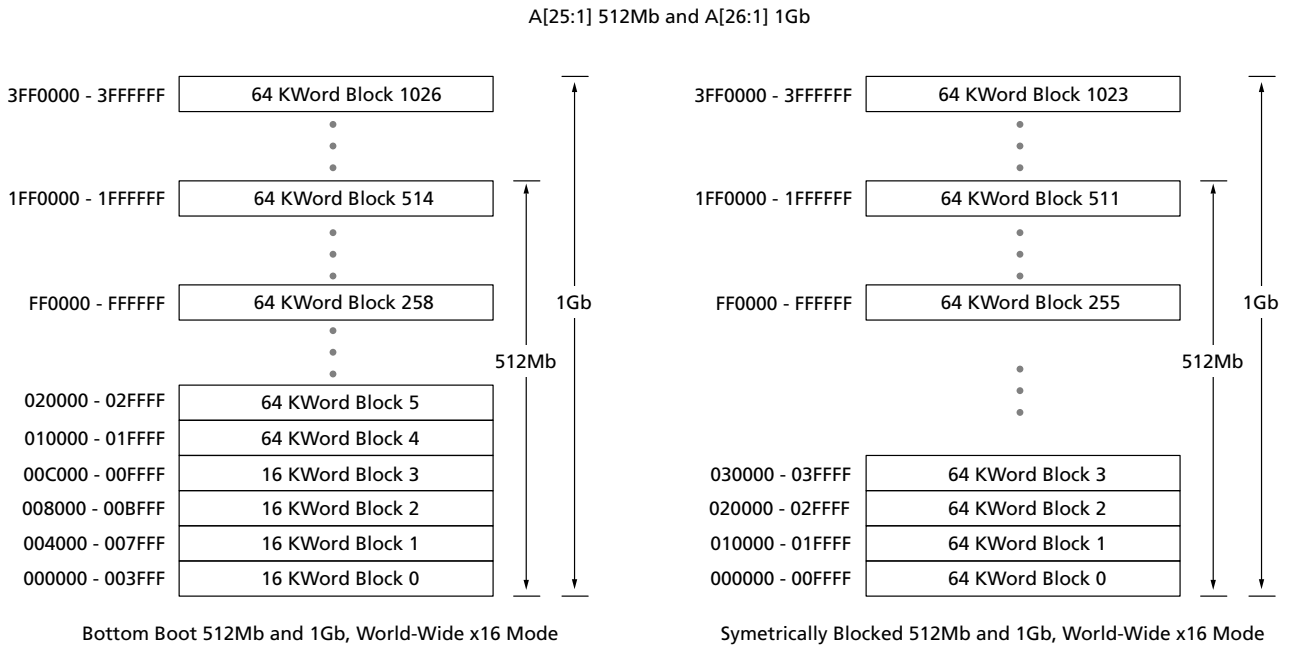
A[25:1] 512Mb and A[26:1] 1Gb

3FF0000 - 3FFFFFF | 64 KWord Block 1026
1FF0000 - 1FFFFFF | 64 KWord Block 514
FF0000 - FFFFFF | 64 KWord Block 258
020000 - 02FFFF | 64 KWord Block 5
010000 - 01FFFF | 64 KWord Block 4
00C000 - 00FFFF | 16 KWord Block 3
008000 - 00BFFF | 16 KWord Block 2
004000 - 007FFF | 16 KWord Block 1
000000 - 003FFF | 16 KWord Block 0

512Mb

1Gb

Bottom Boot 512Mb and 1Gb, World-Wide x16 Mode

3FF0000 - 3FFFFFF | 64 KWord Block 1023
1FF0000 - 1FFFFFF | 64 KWord Block 511
FF0000 - FFFFFF | 64 KWord Block 255
030000 - 03FFFF | 64 KWord Block 3
020000 - 02FFFF | 64 KWord Block 2
010000 - 01FFFF | 64 KWord Block 1
000000 - 00FFFF | 64 KWord Block 0

512Mb

1Gb

Symetrically Blocked 512Mb and 1Gb, World-Wide x16 Mode